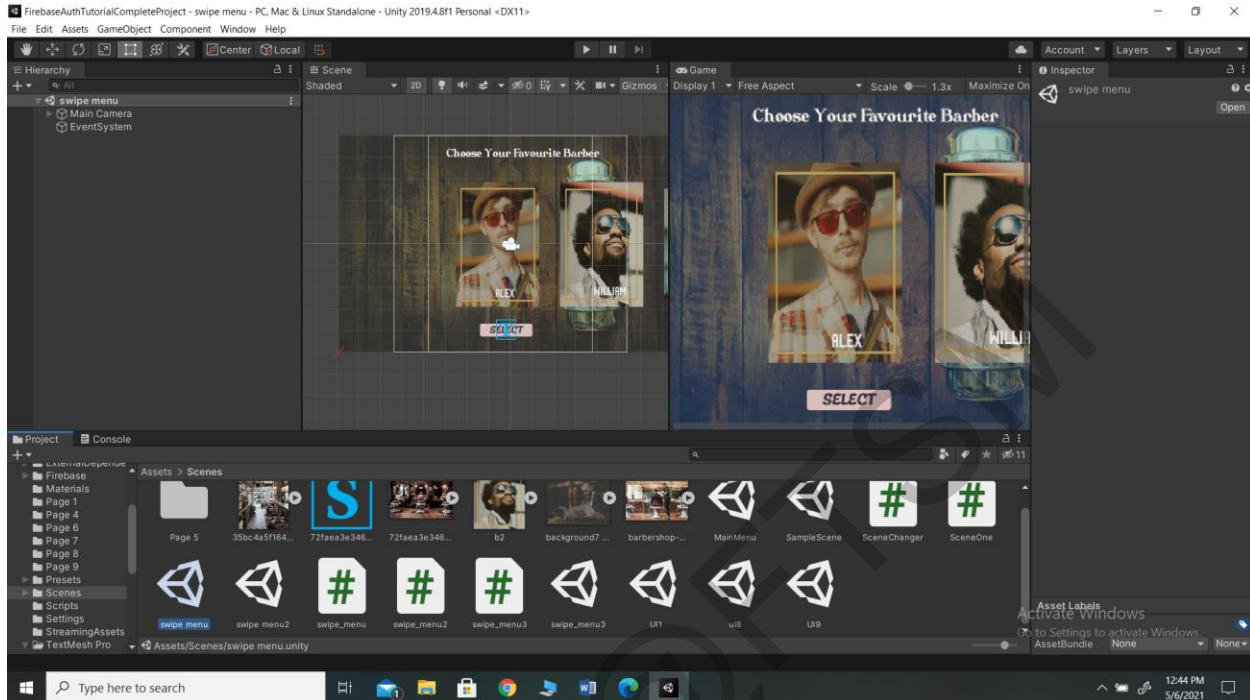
FirebaseAuthTutorialCompleteProject - swipe menu - PC, Mac & Linux Standalone - Unity 2019.4.8f1 Personal <DX11>

File Edit Assets GameObject Component Window Help

Center Local

Account Layers Layout

Hierarchy

All

swipe menu

Main Camera

EventSystem

Scene

Shaded 2D Gizmos

Choose Your Favourite Barber

ALEX WILLIAM

SELECT

Game

Display 1 Free Aspect Scale 1.3x Maximize On

Choose Your Favourite Barber

ALEX WILLI

SELECT

Inspector

swipe menu

Open

Project Console

ExternalDependencies

Firebase

Materials

Page 1

Page 4

Page 6

Page 7

Page 8

Page 9

Presets

Scenes

Scripts

Settings

StreamingAssets

TextMesh Pro

Assets > Scenes

Page 5 35bc4a5f164... 72faea3e346... 72faea3e346... b2 background7 ... barbershop-... MainMenu SampleScene SceneChanger SceneOne

swipe menu swipe menu2 swipe_menu swipe_menu2 swipe_menu3 swipe_menu3 UI1 ui8 UI9

Assets/Scenes/swipe menu.unity

Asset Labels

Activate Windows

Go to Settings to activate Windows.

AssetBundle None None

Type here to search

12:44 PM 5/6/2021